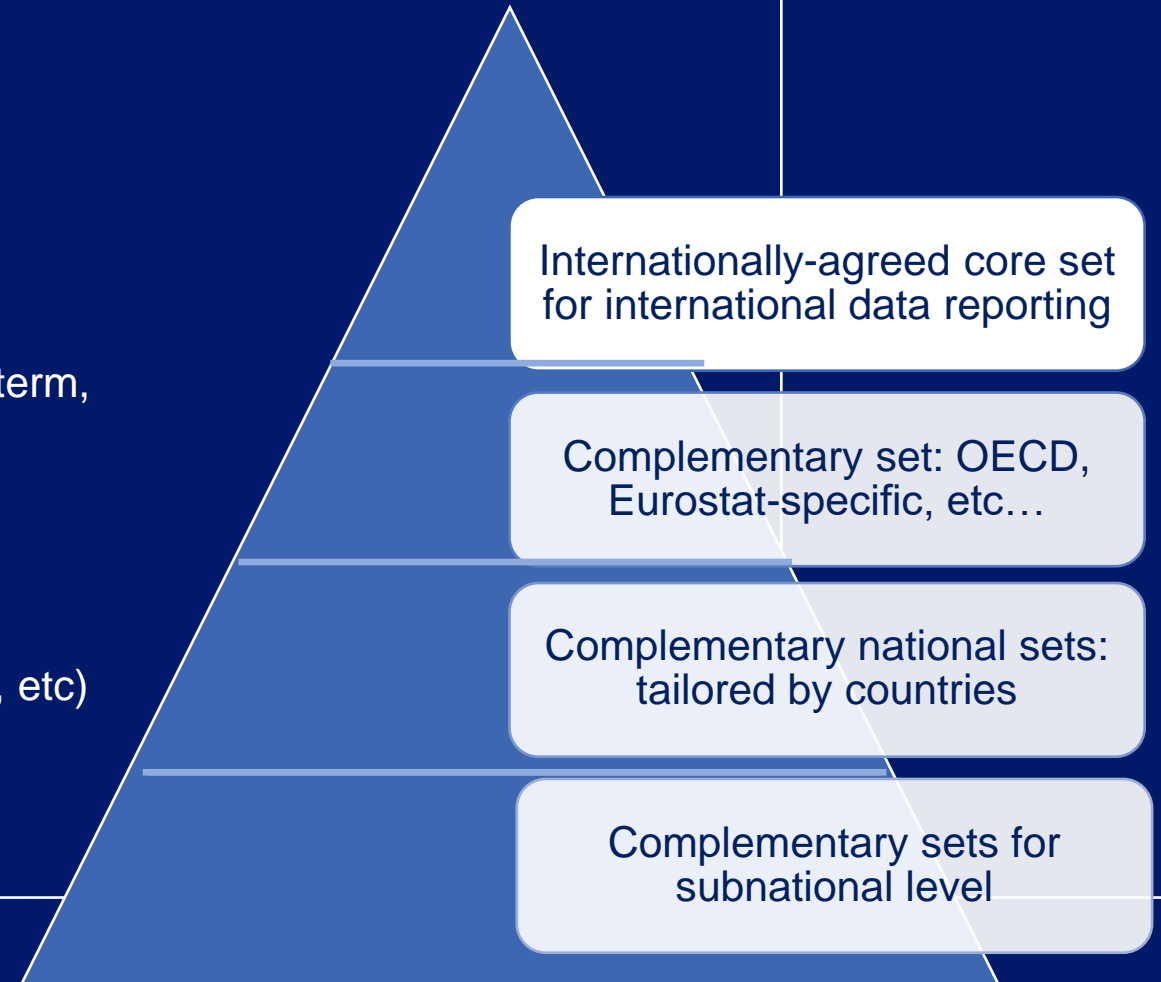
term,

, etc)

Internationally-agreed core set for international data reporting

Complementary set: OECD, Eurostat-specific, etc…

Complementary national sets: tailored by countries

Complementary sets for subnational level